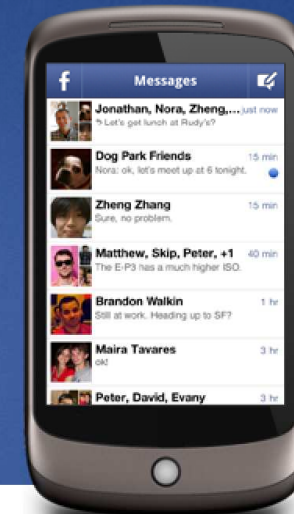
f Messages

Jonathan, Nora, Zheng,... just now
Let's get lunch at Rudy's?

Dog Park Friends 15 min
Nora: ok, let's meet up at 6 tonight.

Zheng Zhang 15 min
Sure, no problem.

Matthew, Skip, Peter, +1 40 min
The E-P3 has a much higher ISO.

Brandon Walkin 1 hr
Still at work. Heading up to SF?

Maira Tavares 3 hr
ok!

Peter, David, Evany 3 hr